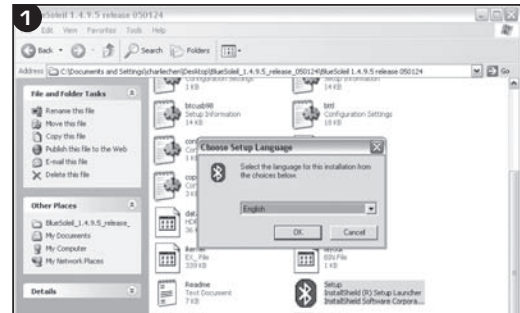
1

BlueSoleil 1.4.9.5 release 050124

Edit View Favorites Tools Help

Back Search Folders

Address C:\Documents and Settings\charlechen\Desktop\BlueSoleil_1.4.9.5_release_050124\BlueSoleil 1.4.9.5 release 050124 Go

File and Folder Tasks

Rename this file
Move this file
Copy this file
Publish this file to the Web
E-mail this file
Delete this file

Other Places

BlueSoleil_1.4.9.5_release_
My Documents
My Computer
My Network Places

Details

Configuration Settings
3 KB

Setup Information
14 KB

btcusb98
Setup Information
14 KB

bttl
Configuration Settings
18 KB

Choose Setup Language

Select the language for this installation from the choices below.

English

OK Cancel

Readme
Text Document
7 KB

Setup
InstallShield (R) Setup Launcher
InstallShield Software Corpora...

339 KB

1 KB